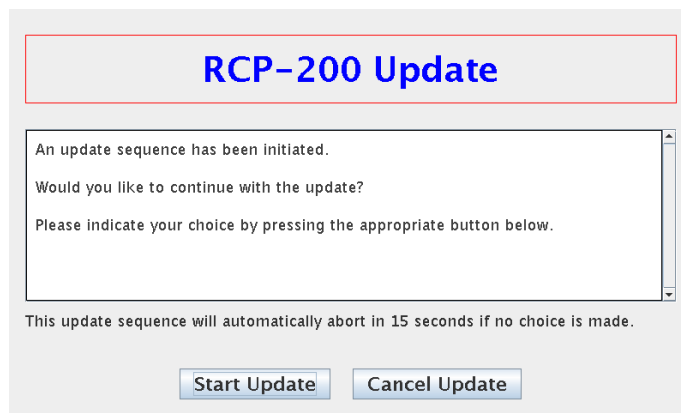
RCP-200 Update

An update sequence has been initiated.

Would you like to continue with the update?

Please indicate your choice by pressing the appropriate button below.

This update sequence will automatically abort in 15 seconds if no choice is made.

Start Update

Cancel Update